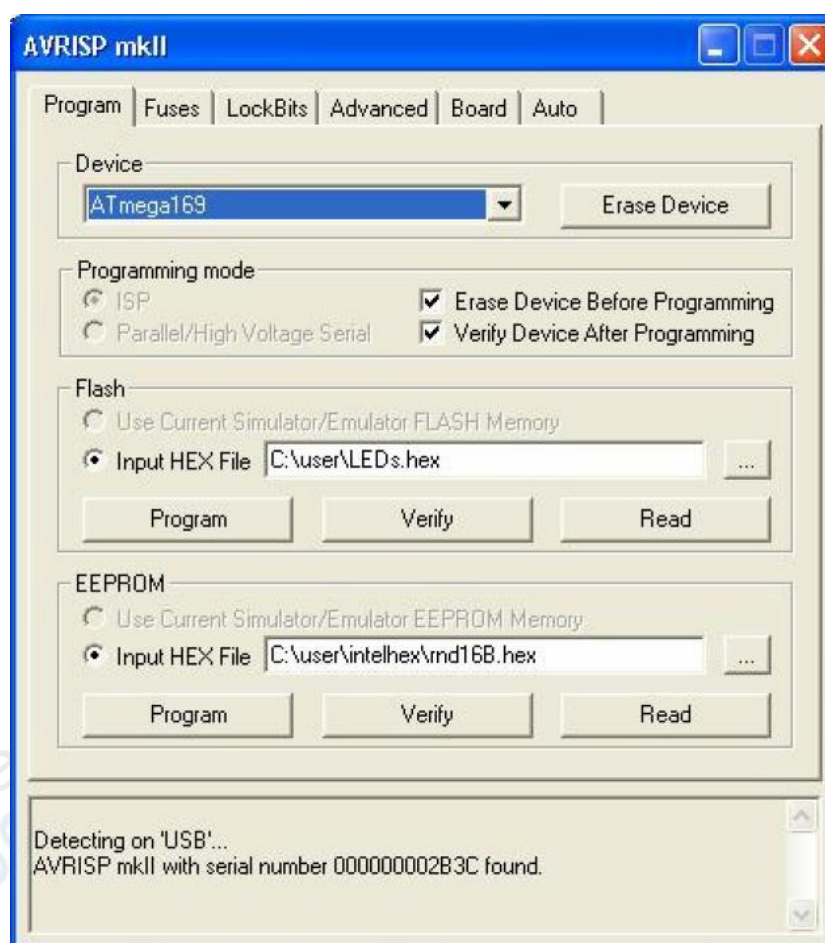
AVRISP mkII

Program | Fuses | LockBits | Advanced | Board | Auto

Device

ATmega169

Erase Device

Programming mode

ISP

Parallel/High Voltage Serial

Erase Device Before Programming

Verify Device After Programming

Flash

Use Current Simulator/Emulator FLASH Memory

Input HEX File C:\user\LEDs.hex

...

Program

Verify

Read

EEPROM

Use Current Simulator/Emulator EEPROM Memory

Input HEX File C:\user\intelhex\rnd16B.hex

...

Program

Verify

Read

Detecting on 'USB'...
AVRISP mkII with serial number 000000002B3C found.